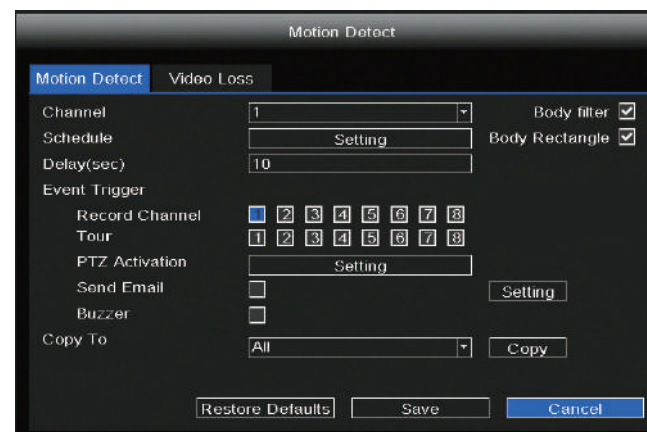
Motion Detect

Motion Detect Video Loss

Channel 1 Body filter ☑
Schedule Setting Body Rectangle ☑
Delay(sec) 10
Event Trigger
Record Channel 1 2 3 4 5 6 7 8
Tour 1 2 3 4 5 6 7 8
PTZ Activation Setting
Send Email ☐ Setting
Buzzer ☐
Copy To All Copy

Restore Defaults Save Cancel